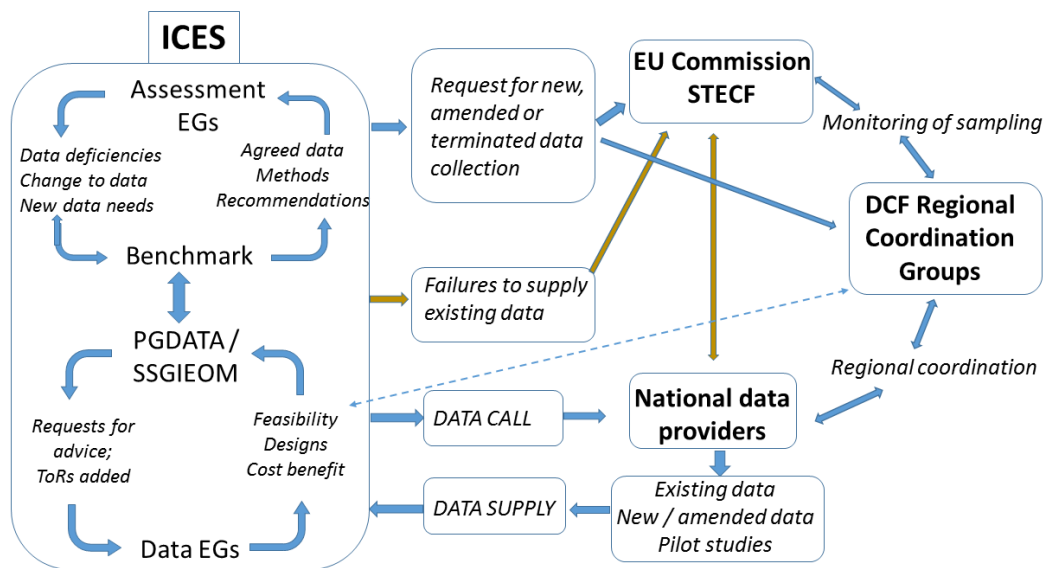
ICES

Assessment EGs

Data deficiencies
Change to data
New data needs

Agreed data
Methods
Recommendations

Benchmark

PGDATA / SSGIEOM

Requests for advice;
ToRs added

Feasibility
Designs
Cost benefit

Data EGs

Request for new, amended or terminated data collection

Failures to supply existing data

DATA CALL

DATA SUPPLY

EU Commission STECF

Monitoring of sampling

DCF Regional Coordination Groups

Regional coordination

National data providers

Existing data
New / amended data
Pilot studies